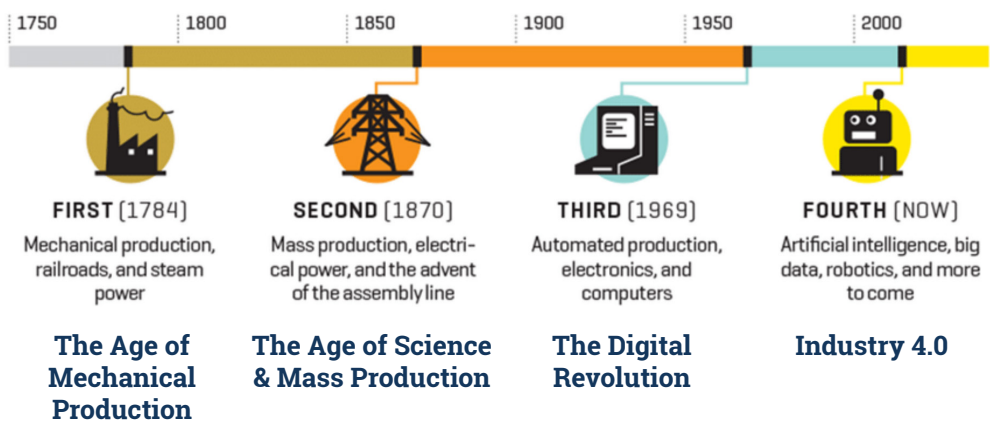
1750 1800 1850 1900 1950 2000

FIRST (1784)
Mechanical production, railroads, and steam power

SECOND (1870)
Mass production, electrical power, and the advent of the assembly line

THIRD (1969)
Automated production, electronics, and computers

FOURTH (NOW)
Artificial intelligence, big data, robotics, and more to come

The Age of Mechanical Production

The Age of Science & Mass Production

The Digital Revolution

Industry 4.0